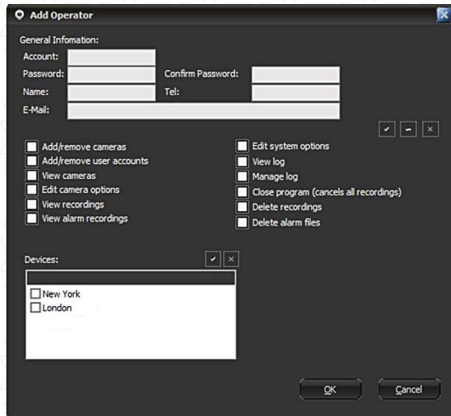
Add Operator

General Infomation:

Account:

Password: Confirm Password:

Name: Tel:

E-Mail:

Add/remove cameras
Add/remove user accounts
View cameras
Edit camera options
View recordings
View alarm recordings

Edit system options
View log
Manage log
Close program (cancels all recordings)
Delete recordings
Delete alarm files

Devices:

New York
London

OK
Cancel